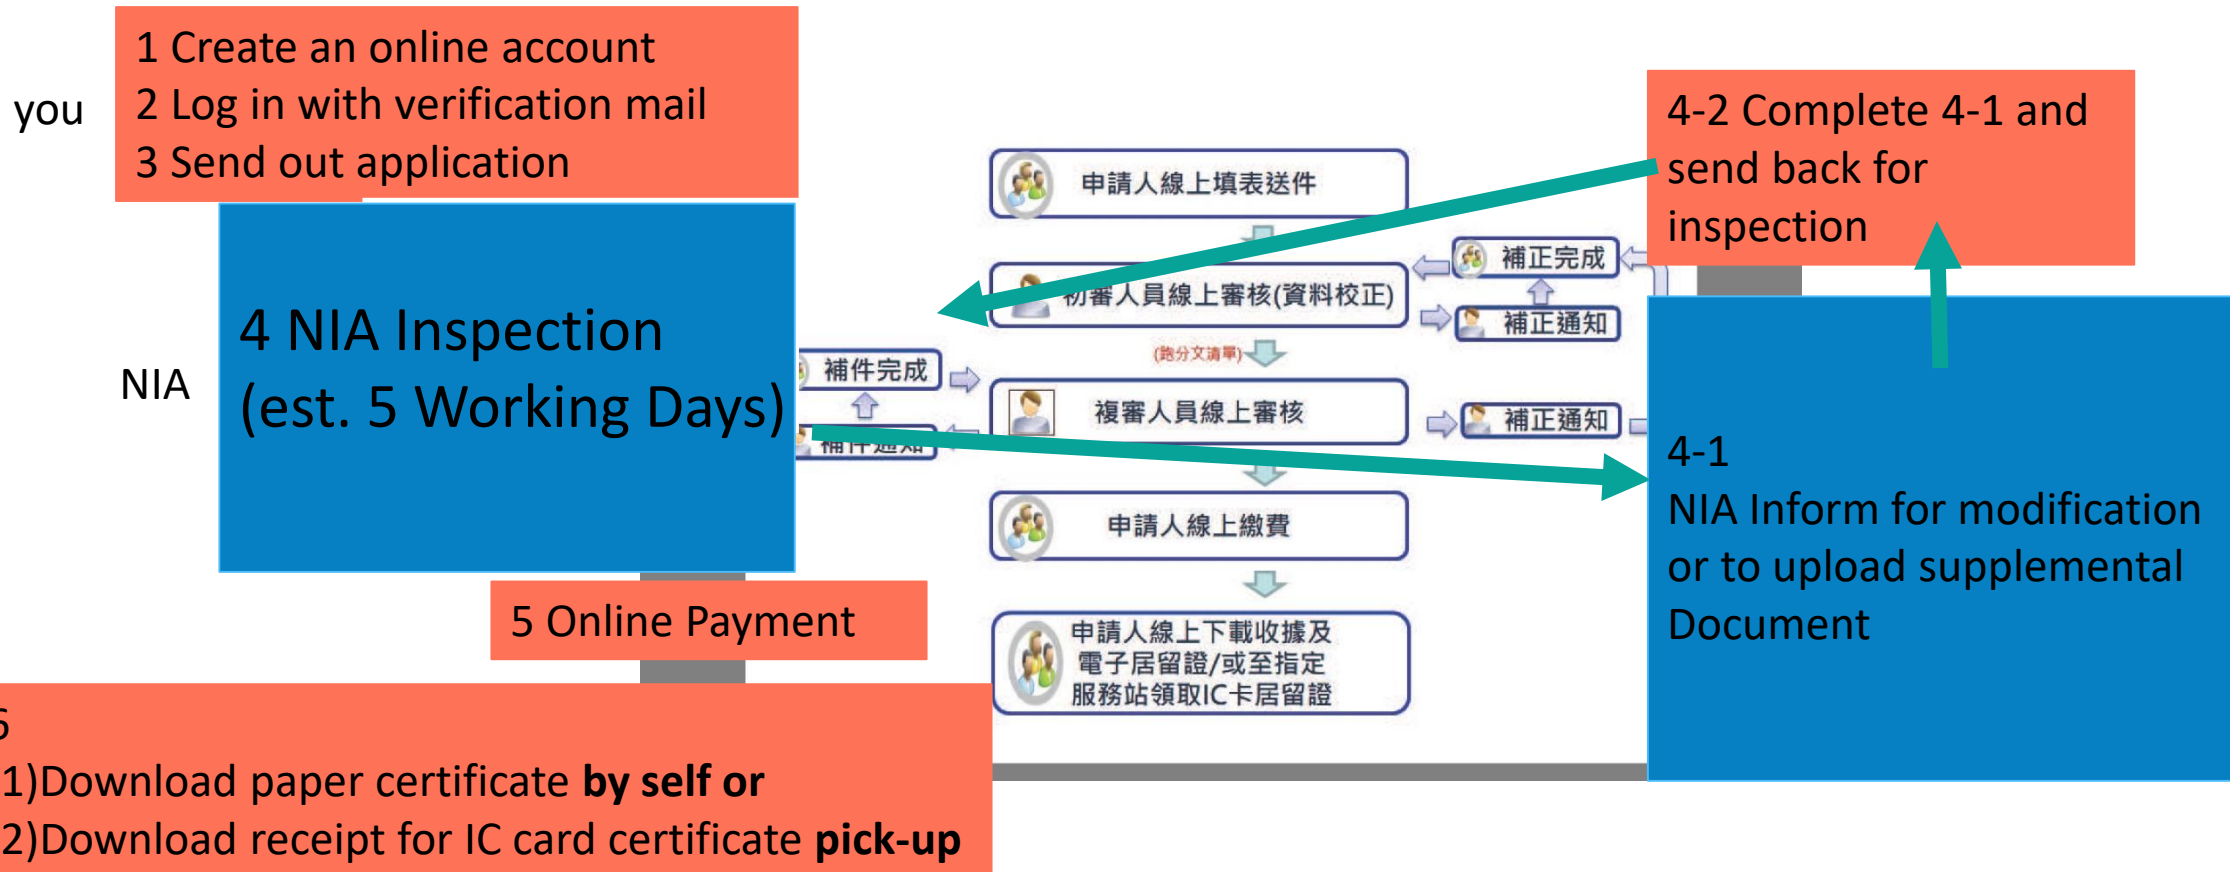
you

1 Create an online account
2 Log in with verification mail
3 Send out application

NIA

4 NIA Inspection
(est. 5 Working Days)

申請人線上填表送件

初審人員線上審核(資料校正)

(跪分文清單)

補件完成

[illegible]

複審人員線上審核

申請人線上繳費

申請人線上下載收據及電子居留證/或至指定服務站領取IC卡居留證

補正完成

補正通知

補正通知

4-2 Complete 4-1 and send back for inspection

4-1
NIA Inform for modification or to upload supplemental Document

5 Online Payment

6
1)Download paper certificate **by self or**
2)Download receipt for IC card certificate **pick-up**